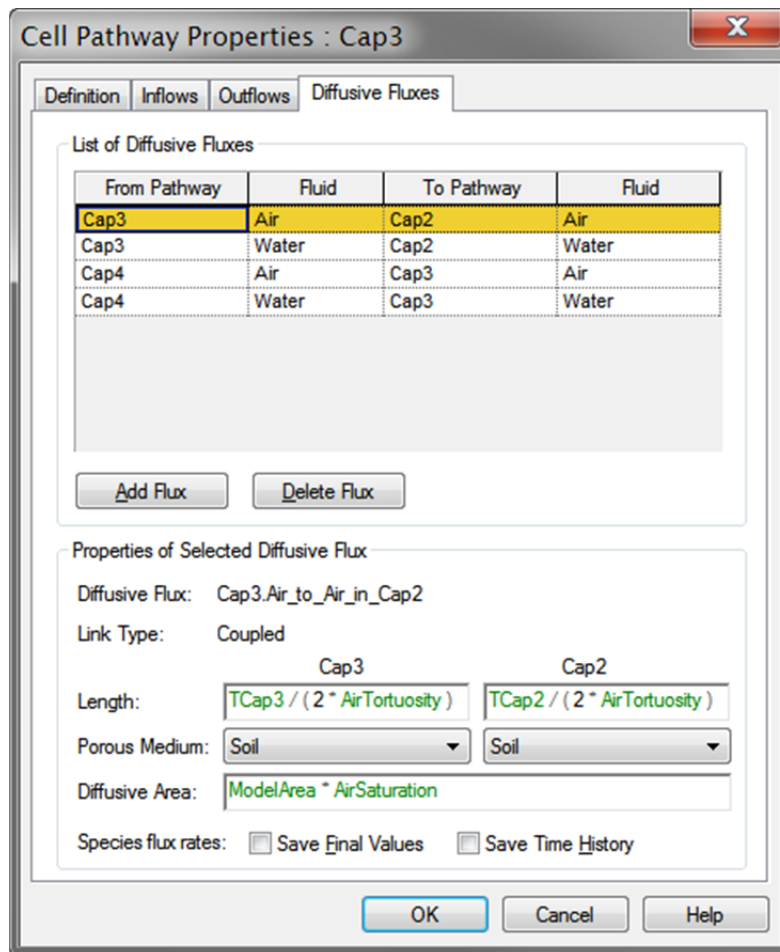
Cell Pathway Properties : Cap3

Definition | Inflows | Outflows | Diffusive Fluxes

List of Diffusive Fluxes

| From Pathway | Fluid | To Pathway | Fluid |
|---|---|---|---|
| Cap3 | Air | Cap2 | Air |
| Cap3 | Water | Cap2 | Water |
| Cap4 | Air | Cap3 | Air |
| Cap4 | Water | Cap3 | Water |

Add Flux | Delete Flux

Properties of Selected Diffusive Flux

Diffusive Flux: Cap3.Air_to_Air_in_Cap2

Link Type: Coupled

Cap3 Cap2

Length: TCap3 / ( 2 * AirTortuosity ) TCap2 / ( 2 * AirTortuosity )

Porous Medium: Soil Soil

Diffusive Area: ModelArea * AirSaturation

Species flux rates: Save Final Values Save Time History

OK | Cancel | Help